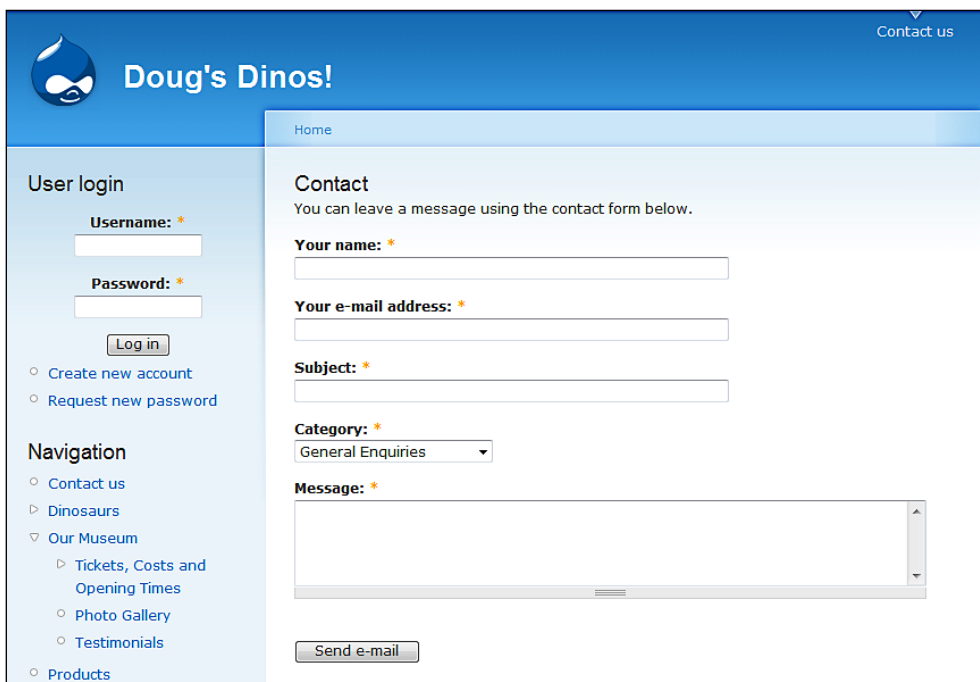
Contact us

Doug's Dinos!

Home

User login

Username: *

Password: *

Log in

Create new account

Request new password

Navigation

Contact us

Dinosaurs

Our Museum

Tickets, Costs and Opening Times

Photo Gallery

Testimonials

Products

Contact

You can leave a message using the contact form below.

Your name: *

Your e-mail address: *

Subject: *

Category: *

General Enquiries

Message: *

Send e-mail